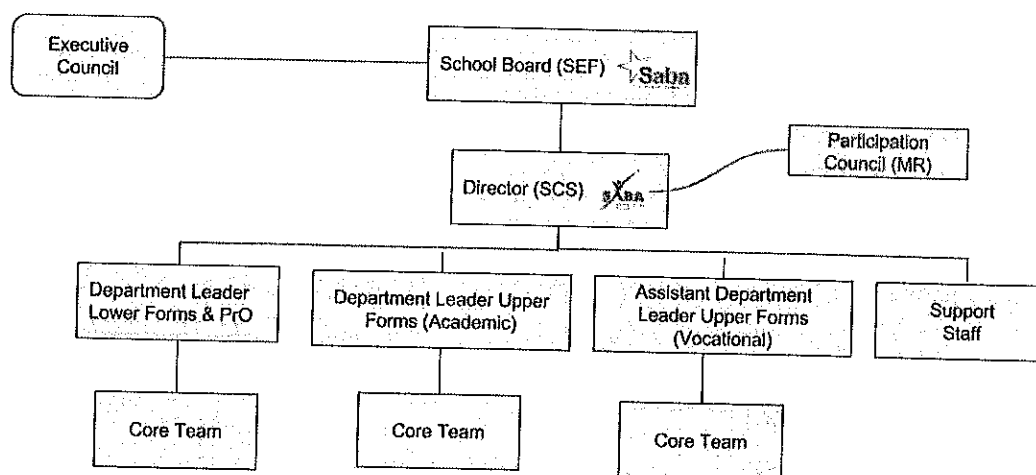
Executive Council

School Board (SEF) Saba

Participation Council (MR)

Director (SCS) SABA

Department Leader Lower Forms & PrO

Department Leader Upper Forms (Academic)

Assistant Department Leader Upper Forms (Vocational)

Support Staff

Core Team

Core Team

Core Team